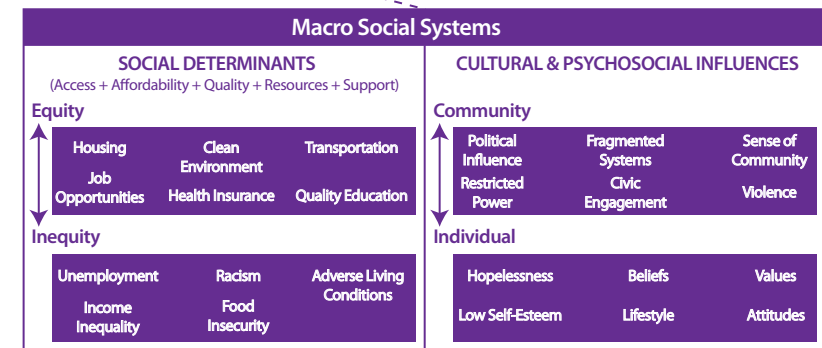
Macro Social Systems

SOCIAL DETERMINANTS
(Access + Affordability + Quality + Resources + Support)

Equity

Housing
Clean Environment
Transportation
Job Opportunities
Health Insurance
Quality Education

Inequity

Unemployment
Racism
Adverse Living Conditions
Income Inequality
Food Insecurity

CULTURAL & PSYCHOSOCIAL INFLUENCES

Community

Political Influence
Fragmented Systems
Sense of Community
Restricted Power
Civic Engagement
Violence

Individual

Hopelessness
Beliefs
Values
Low Self-Esteem
Lifestyle
Attitudes